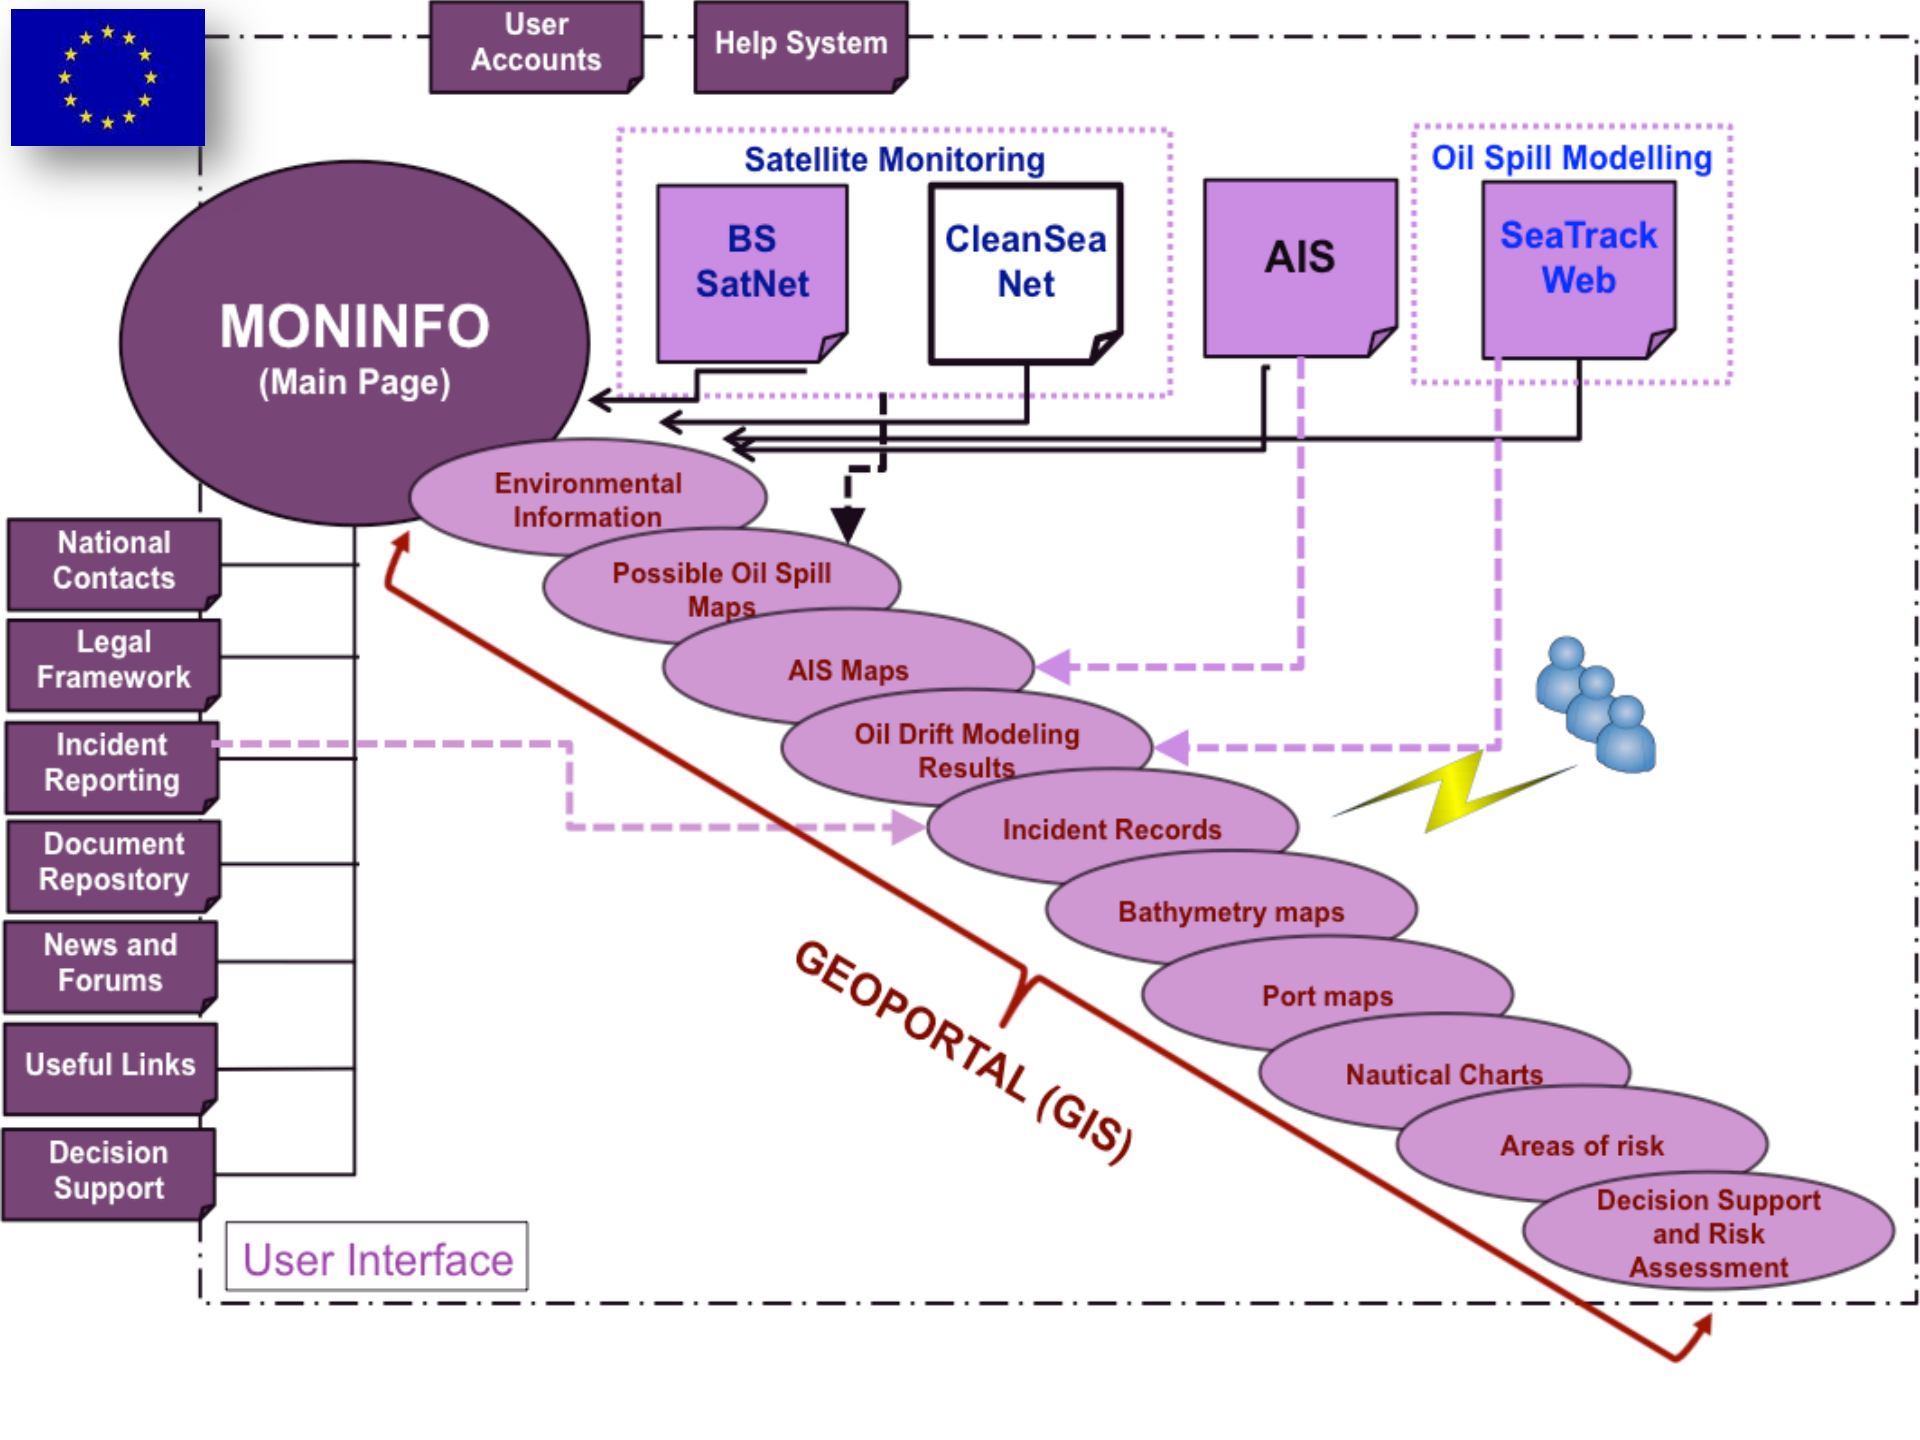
User Accounts

Help System

Satellite Monitoring

BS SatNet

CleanSea Net

AIS

Oil Spill Modelling

SeaTrack Web

MONINFO
(Main Page)

Environmental Information

Possible Oil Spill Maps

AIS Maps

Oil Drift Modeling Results

Incident Records

Bathymetry maps

Port maps

Nautical Charts

Areas of risk

Decision Support and Risk Assessment

National Contacts

Legal Framework

Incident Reporting

Document Repository

News and Forums

Useful Links

Decision Support

GEOPORTAL (GIS)

User Interface